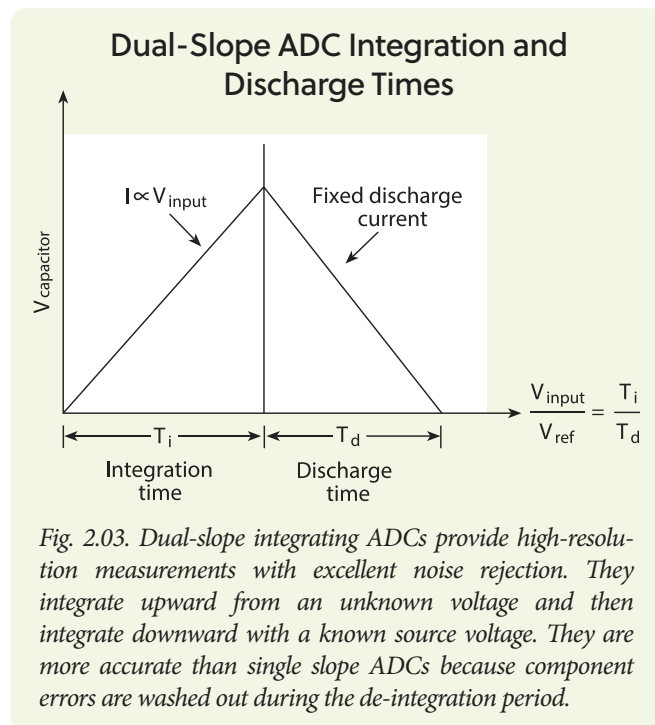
Dual-Slope ADC Integration and Discharge Times

$V_{capacitor}$

$I \propto V_{input}$

Fixed discharge current

$\frac{V_{input}}{V_{ref}} = \frac{T_i}{T_d}$

$T_i$

$T_d$

Integration time

Discharge time

Fig. 2.03. Dual-slope integrating ADCs provide high-resolution measurements with excellent noise rejection. They integrate upward from an unknown voltage and then integrate downward with a known source voltage. They are more accurate than single slope ADCs because component errors are washed out during the de-integration period.